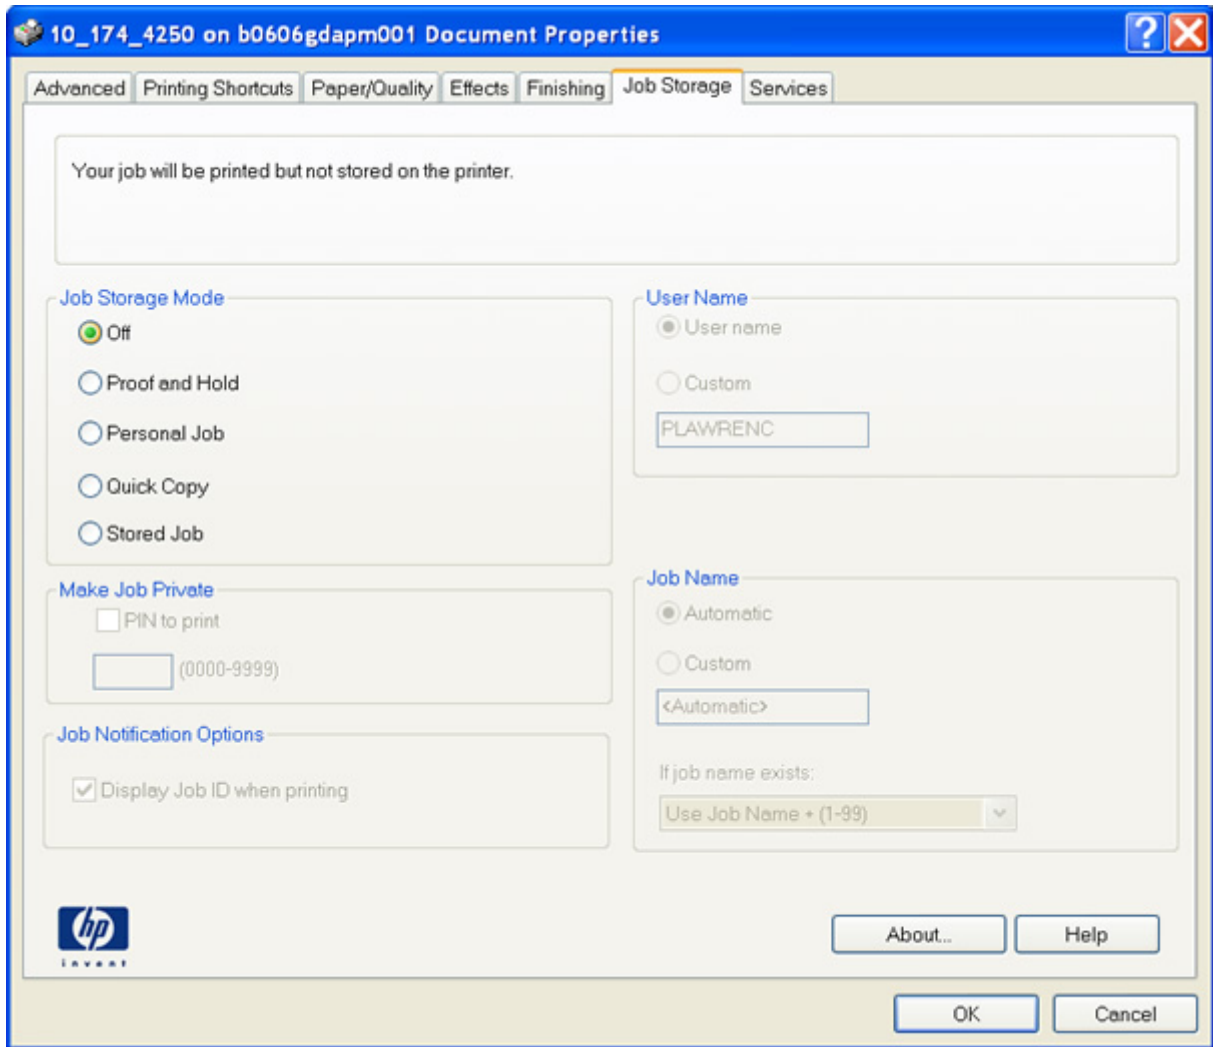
10_174_4250 on b0606gdapm001 Document Properties

Advanced | Printing Shortcuts | Paper/Quality | Effects | Finishing | Job Storage | Services

Your job will be printed but not stored on the printer.

Job Storage Mode

Off

Proof and Hold

Personal Job

Quick Copy

Stored Job

User Name

User name

Custom

PLAWRENC

Make Job Private

PIN to print

(0000-9999)

Job Name

Automatic

Custom

<Automatic>

Job Notification Options

Display Job ID when printing

If job name exists:

Use Job Name + (1-99)

hp
invent

About...

Help

OK

Cancel